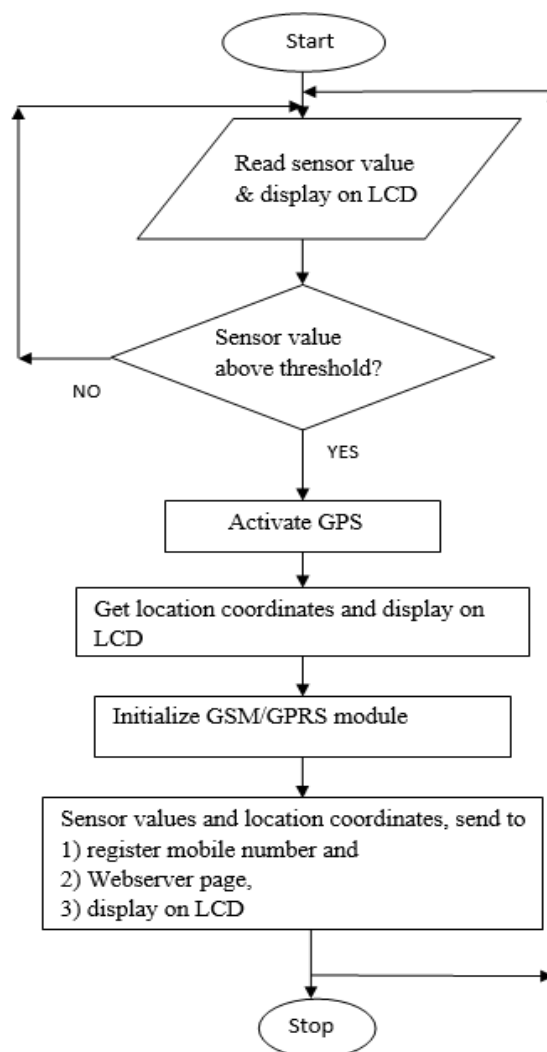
Start

Read sensor value & display on LCD

Sensor value above threshold?

NO

YES

Activate GPS

Get location coordinates and display on LCD

Initialize GSM/GPRS module

Sensor values and location coordinates, send to
1) register mobile number and
2) Webserver page,
3) display on LCD

Stop